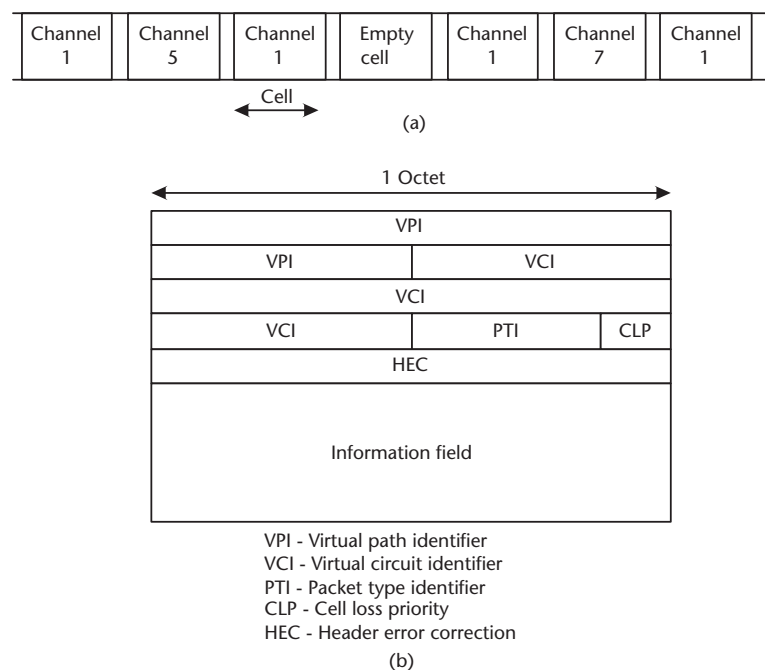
Channel 1

Channel 5

Channel 1

Empty cell

Channel 1

Channel 7

Channel 1

Cell

(a)

1 Octet

| VPI | | |
|---|---|---|
| VPI | VCI | |
| VCI | | |
| VCI | PTI | CLP |
| HEC | | |
| Information field | | |

VPI - Virtual path identifier
VCI - Virtual circuit identifier
PTI - Packet type identifier
CLP - Cell loss priority
HEC - Header error correction

(b)